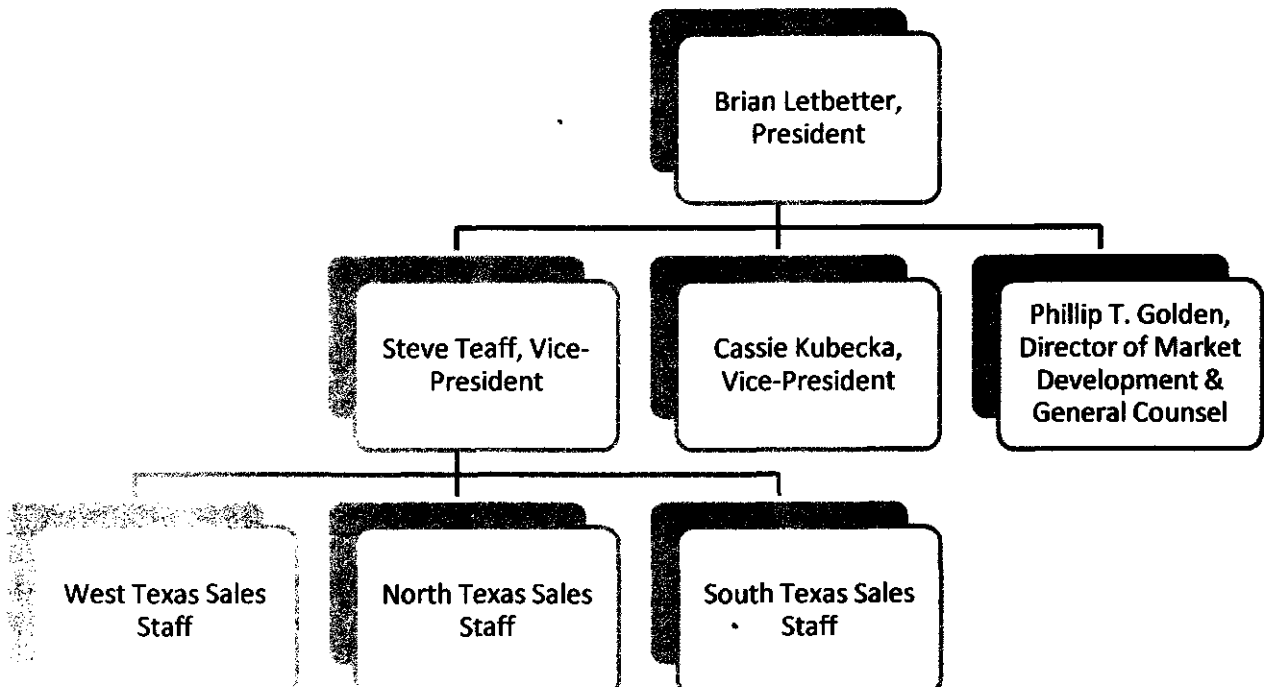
Brian Letbetter, President

Steve Teaff, Vice-President

Cassie Kubecka, Vice-President

Phillip T. Golden, Director of Market Development & General Counsel

West Texas Sales Staff

North Texas Sales Staff

South Texas Sales Staff